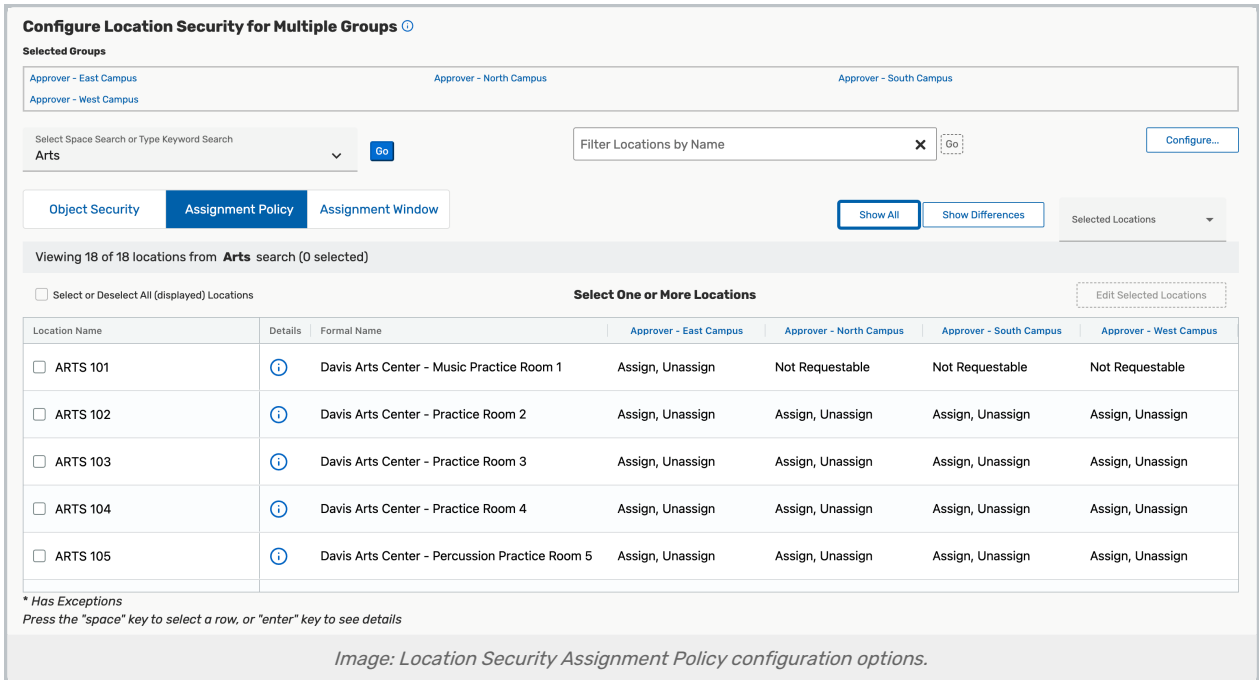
Configure Location Security for Multiple Groups

Selected Groups

Approver - East Campus
Approver - North Campus
Approver - South Campus
Approver - West Campus

Select Space Search or Type Keyword Search
Arts

Go

Filter Locations by Name

Go

Configure...

Object Security
Assignment Policy
Assignment Window

Show All
Show Differences

Selected Locations

Viewing 18 of 18 locations from **Arts** search (0 selected)

Select or Deselect All (displayed) Locations

Select One or More Locations

Edit Selected Locations

| Location Name | Details | Formal Name | Approver - East Campus | Approver - North Campus | Approver - South Campus | Approver - West Campus |
|---|---|---|---|---|---|---|
| ARTS 101 | | Davis Arts Center - Music Practice Room 1 | Assign, Unassign | Not Requestable | Not Requestable | Not Requestable |
| ARTS 102 | | Davis Arts Center - Practice Room 2 | Assign, Unassign | Assign, Unassign | Assign, Unassign | Assign, Unassign |
| ARTS 103 | | Davis Arts Center - Practice Room 3 | Assign, Unassign | Assign, Unassign | Assign, Unassign | Assign, Unassign |
| ARTS 104 | | Davis Arts Center - Practice Room 4 | Assign, Unassign | Assign, Unassign | Assign, Unassign | Assign, Unassign |
| ARTS 105 | | Davis Arts Center - Percussion Practice Room 5 | Assign, Unassign | Assign, Unassign | Assign, Unassign | Assign, Unassign |

* Has Exceptions
Press the "space" key to select a row, or "enter" key to see details

Image: Location Security Assignment Policy configuration options.